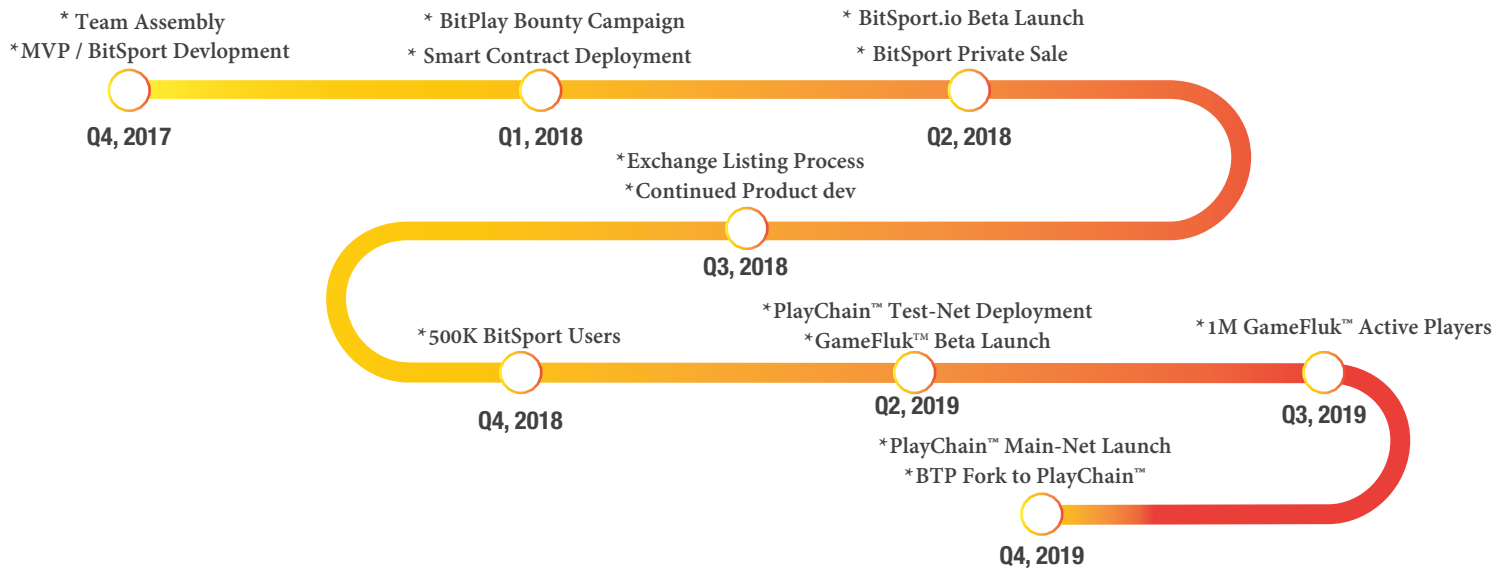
* Team Assembly
*MVP / BitSport Devlopment

Q4, 2017

* BitPlay Bounty Campaign
* Smart Contract Deployment

Q1, 2018

* BitSport.io Beta Launch
* BitSport Private Sale

Q2, 2018

*Exchange Listing Process
*Continued Product dev

Q3, 2018

*500K BitSport Users

Q4, 2018

*PlayChain™ Test-Net Deployment
*GameFluk™ Beta Launch

Q2, 2019

*1M GameFluk™ Active Players

Q3, 2019

*PlayChain™ Main-Net Launch
*BTP Fork to PlayChain™

Q4, 2019